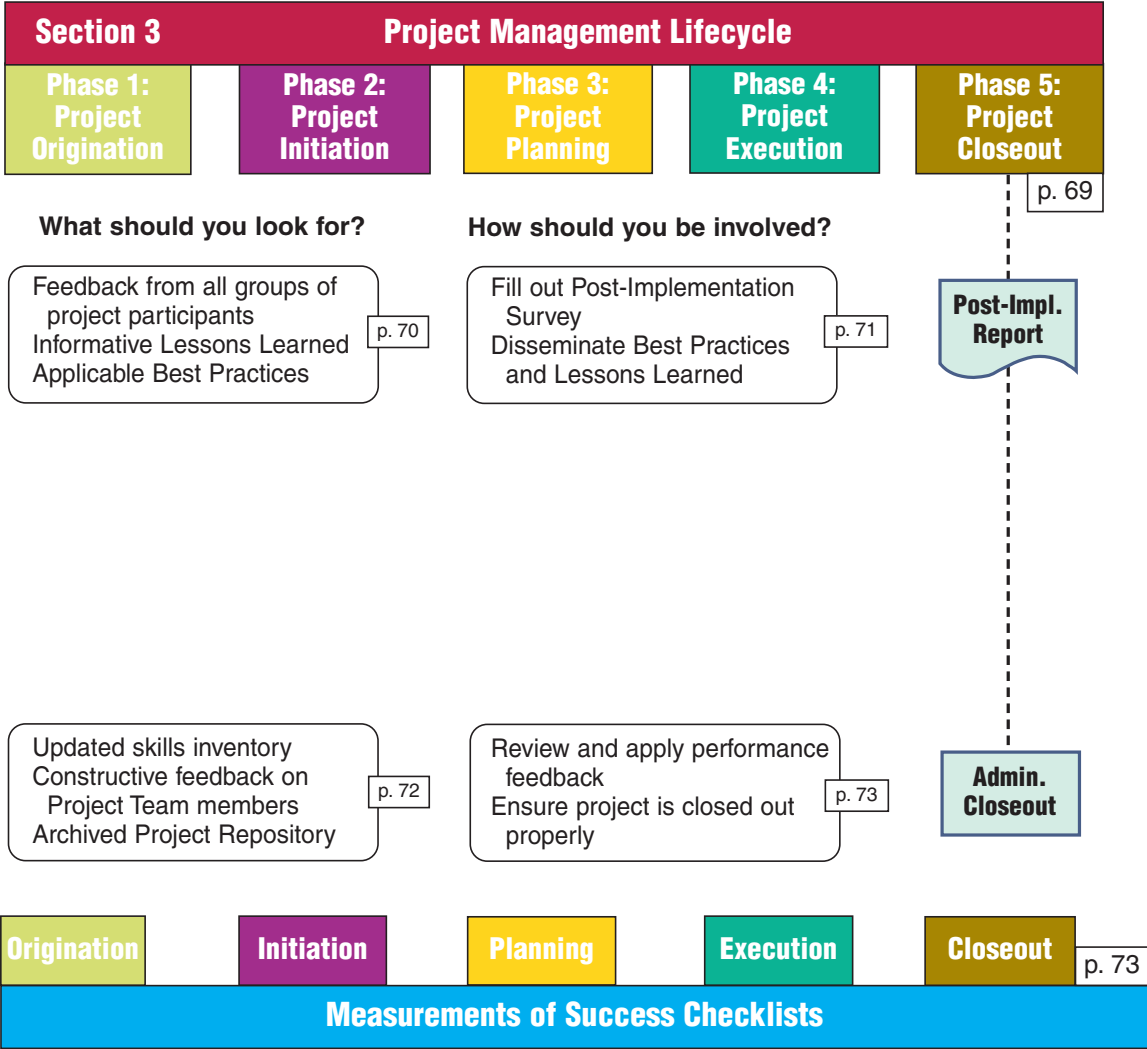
Section 3 Project Management Lifecycle

Phase 1: Project Origination

Phase 2: Project Initiation

Phase 3: Project Planning

Phase 4: Project Execution

Phase 5: Project Closeout

p. 69

What should you look for?

How should you be involved?

Feedback from all groups of project participants
Informative Lessons Learned
Applicable Best Practices

p. 70

Fill out Post-Implementation Survey
Disseminate Best Practices and Lessons Learned

p. 71

Post-Impl. Report

Updated skills inventory
Constructive feedback on Project Team members
Archived Project Repository

p. 72

Review and apply performance feedback
Ensure project is closed out properly

p. 73

Admin. Closeout

Origination

Initiation

Planning

Execution

Closeout

p. 73

Measurements of Success Checklists